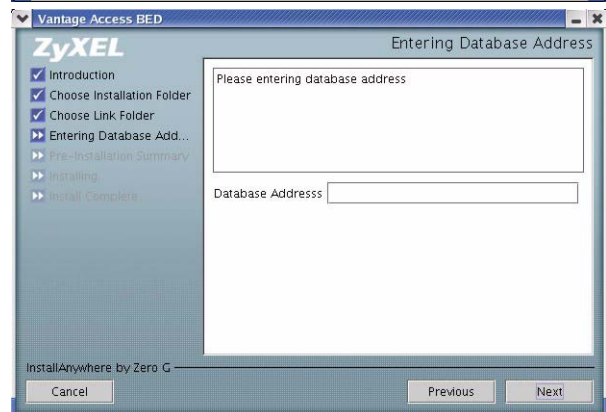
Vantage Access BED

ZyXEL

Entering Database Address

Introduction
Choose Installation Folder
Choose Link Folder
Entering Database Add...
Pre-Installation Summary
Installing...
Install Complete

Please entering database address

Database Addresss

InstallAnywhere by Zero G

Cancel

Previous

Next